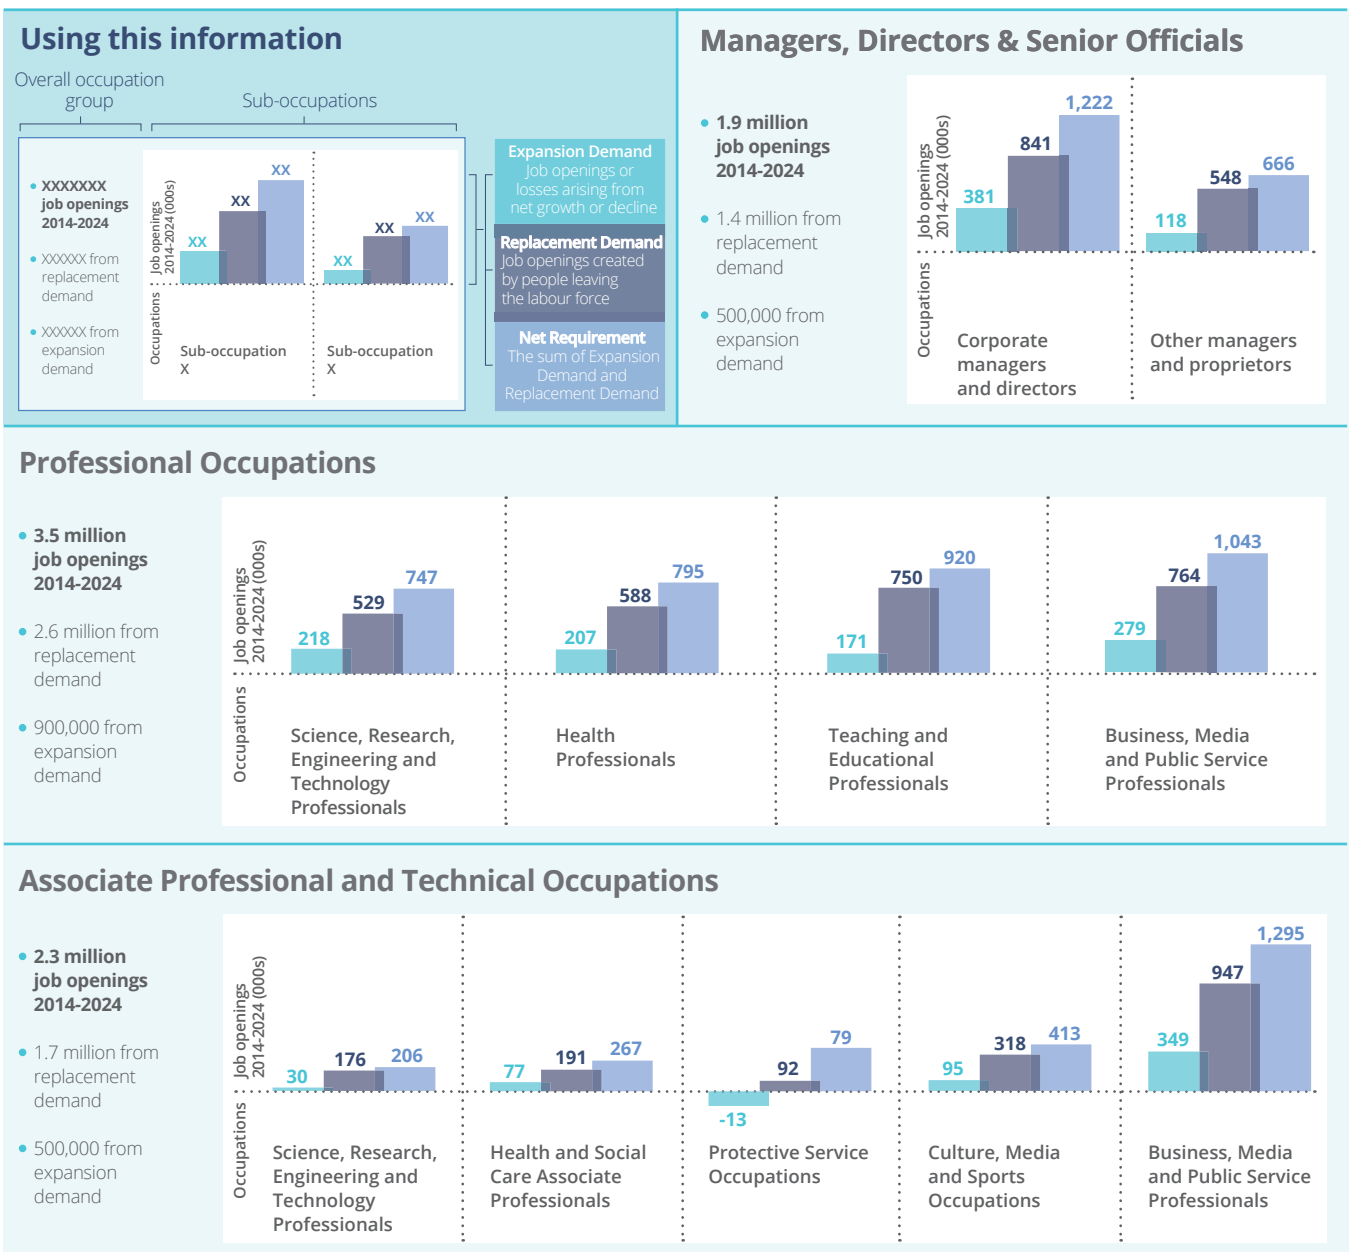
Using this information

Overall occupation group

Sub-occupations

XXXXXXX job openings 2014-2024

XXXXXX from replacement demand

XXXXXX from expansion demand

Job openings 2014-2024 (000s)

XX XX XX

XX XX XX

Occupations

Sub-occupation X

Sub-occupation X

Expansion Demand
Job openings or losses arising from net growth or decline

Replacement Demand
Job openings created by people leaving the labour force

Net Requirement
The sum of Expansion Demand and Replacement Demand

Managers, Directors & Senior Officials

1.9 million job openings 2014-2024

1.4 million from replacement demand

500,000 from expansion demand

Job openings 2014-2024 (000s)

381 841 1,222

118 548 666

Occupations

Corporate managers and directors

Other managers and proprietors

Professional Occupations

3.5 million job openings 2014-2024

2.6 million from replacement demand

900,000 from expansion demand

Job openings 2014-2024 (000s)

218 529 747

207 588 795

171 750 920

279 764 1,043

Occupations

Science, Research, Engineering and Technology Professionals

Health Professionals

Teaching and Educational Professionals

Business, Media and Public Service Professionals

Associate Professional and Technical Occupations

2.3 million job openings 2014-2024

1.7 million from replacement demand

500,000 from expansion demand

Job openings 2014-2024 (000s)

30 176 206

77 191 267

-13 92 79

95 318 413

349 947 1,295

Occupations

Science, Research, Engineering and Technology Professionals

Health and Social Care Associate Professionals

Protective Service Occupations

Culture, Media and Sports Occupations

Business, Media and Public Service Professionals